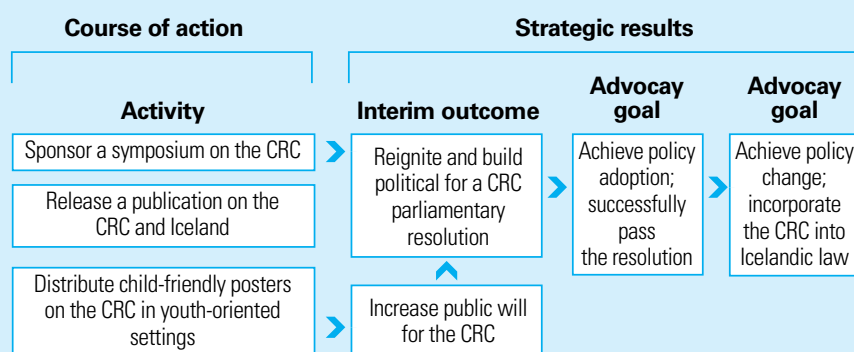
Course of action

Strategic results

Activity

Interim outcome

Advocay goal

Advocay goal

Sponsor a symposium on the CRC

Release a publication on the CRC and Iceland

Distribute child-friendly posters on the CRC in youth-oriented settings

Reignite and build political for a CRC parliamentary resolution

Increase public will for the CRC

Achieve policy adoption; successfully pass the resolution

Achieve policy change; incorporate the CRC into Icelandic law